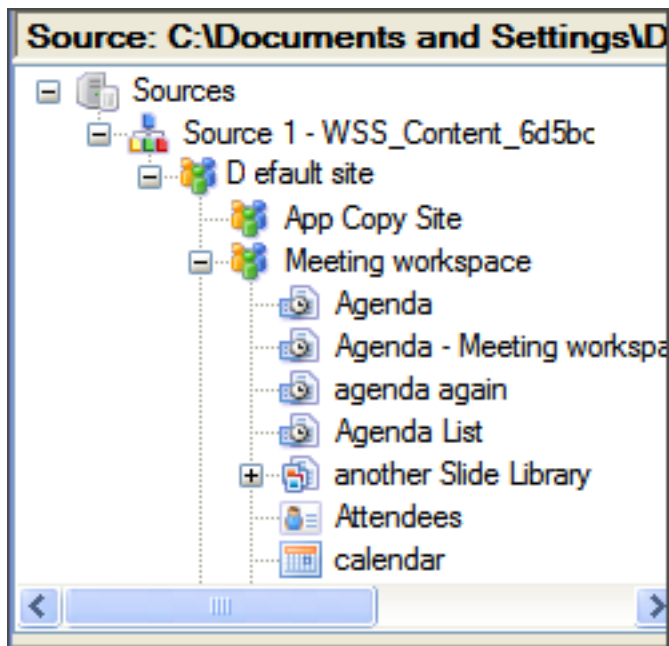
Source: C:\Documents and Settings\D

Sources
Source 1 - WSS_Content_6d5bc
D efault site
App Copy Site
Meeting workspace
Agenda
Agenda - Meeting workspa
agenda again
Agenda List
another Slide Library
Attendees
calendar